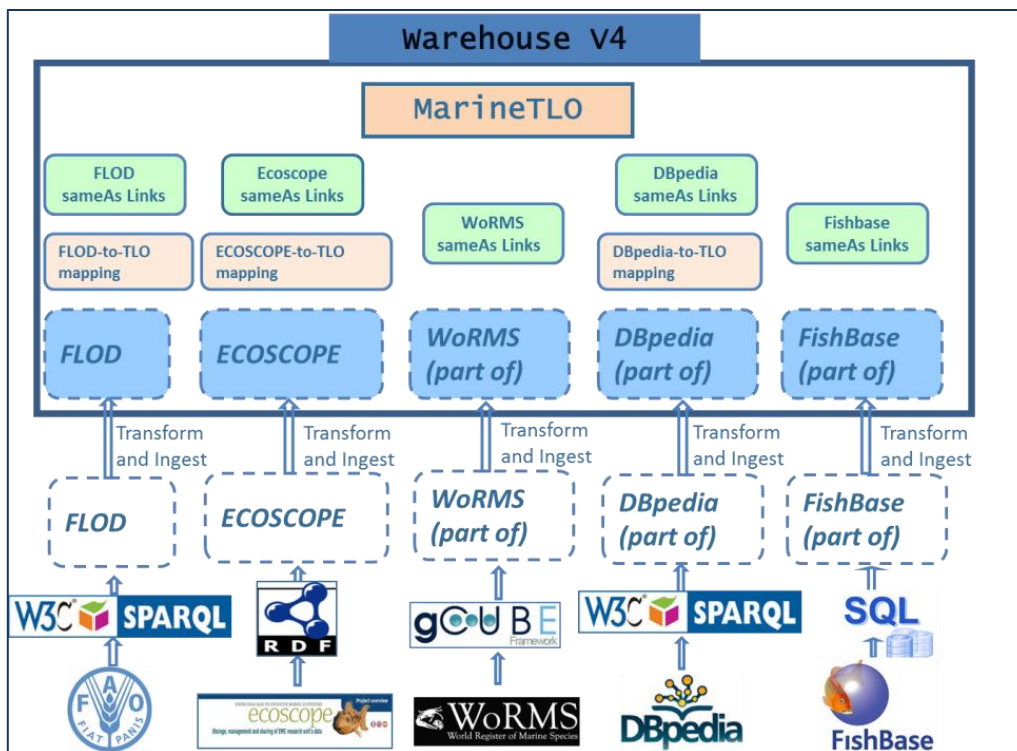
Warehouse V4

MarineTLO

FLOD sameAs Links

Ecoscope sameAs Links

WoRMS sameAs Links

DBpedia sameAs Links

Fishbase sameAs Links

FLOD-to-TLO mapping

ECOSCOPE-to-TLO mapping

DBpedia-to-TLO mapping

FLOD

ECOSCOPE

WoRMS (part of)

DBpedia (part of)

FishBase (part of)

Transform and Ingest

Transform and Ingest

Transform and Ingest

Transform and Ingest

Transform and Ingest

FLOD

ECOSCOPE

WoRMS (part of)

DBpedia (part of)

FishBase (part of)

W3C SPARQL

RDF

gCUBE Framework

W3C SPARQL

SQL

FIAT PANIS

ecoscope

WoRMS World Register of Marine Species

DBpedia

FishBase